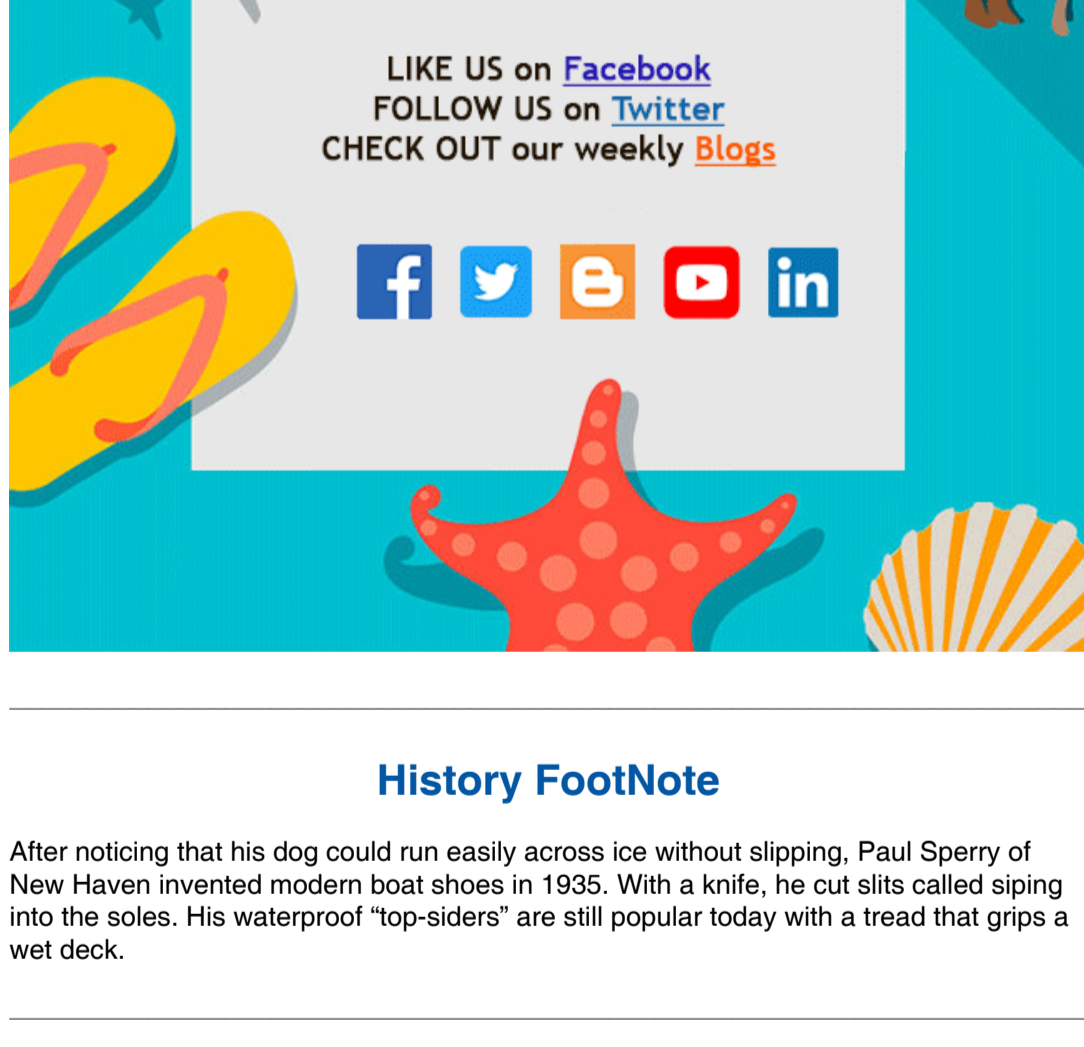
LIKE US on Facebook
FOLLOW US on Twitter
CHECK OUT our weekly Blogs

History FootNote

After noticing that his dog could run easily across ice without slipping, Paul Sperry of New Haven invented modern boat shoes in 1935. With a knife, he cut slits called siping into the soles. His waterproof “top-siders” are still popular today with a tread that grips a wet deck.